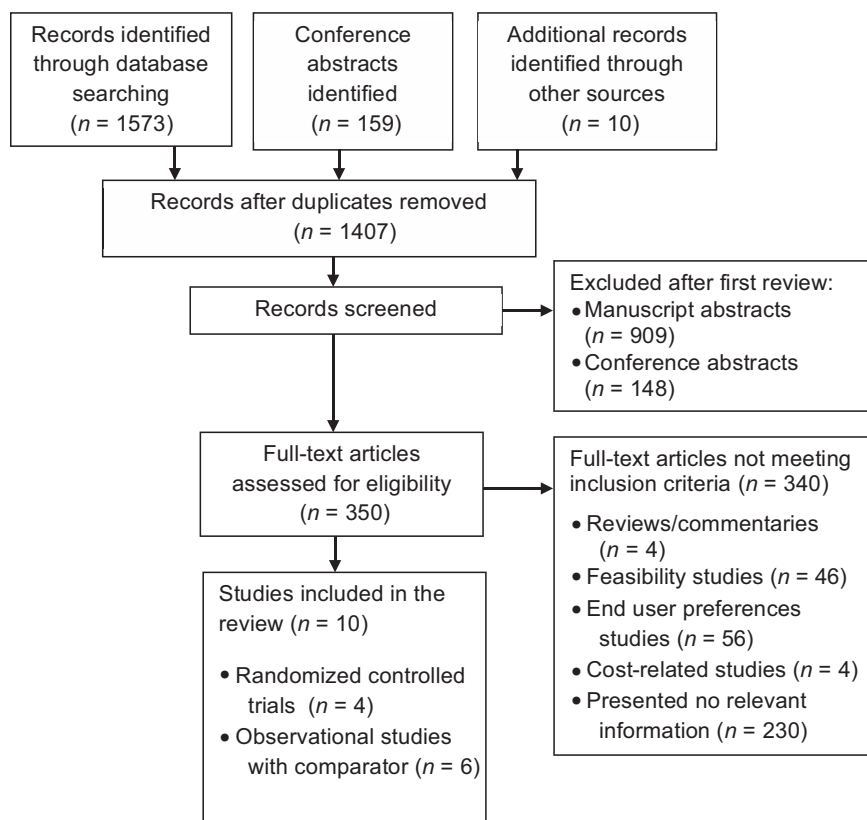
Records identified through database searching ($n$ = 1573)

Conference abstracts identified ($n$ = 159)

Additional records identified through other sources ($n$ = 10)

Records after duplicates removed ($n$ = 1407)

Records screened

Excluded after first review:
• Manuscript abstracts ($n$ = 909)
• Conference abstracts ($n$ = 148)

Full-text articles assessed for eligibility ($n$ = 350)

Full-text articles not meeting inclusion criteria ($n$ = 340)
• Reviews/commentaries ($n$ = 4)
• Feasibility studies ($n$ = 46)
• End user preferences studies ($n$ = 56)
• Cost-related studies ($n$ = 4)
• Presented no relevant information ($n$ = 230)

Studies included in the review ($n$ = 10)
• Randomized controlled trials ($n$ = 4)
• Observational studies with comparator ($n$ = 6)